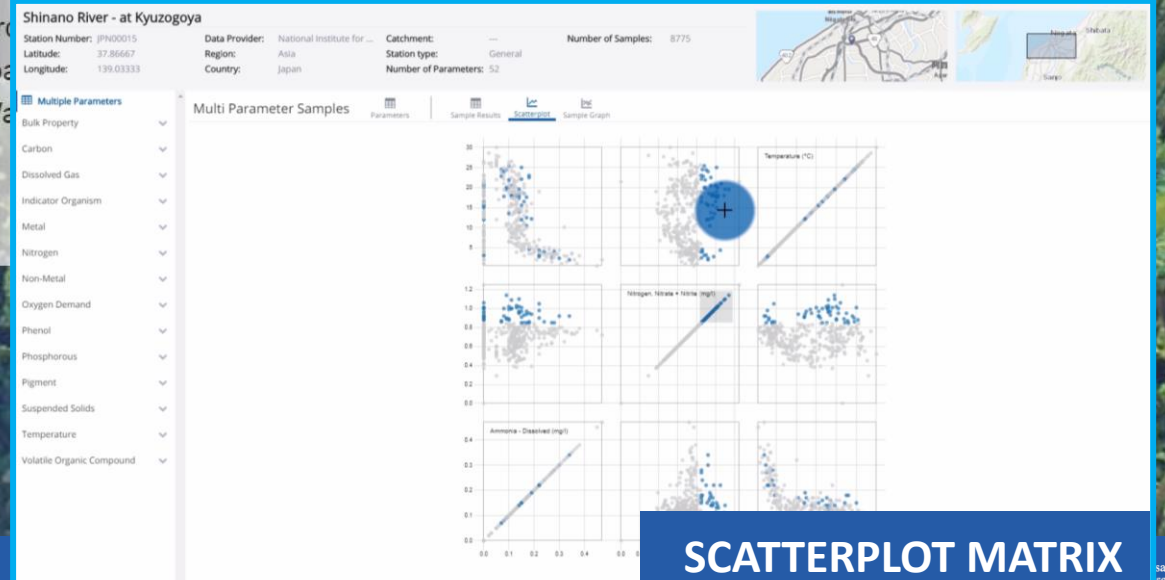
Shinano River - at Kyuzogoya

Station Number: JPN00015
Latitude: 37.86667
Longitude: 139.03333

Data Provider: National Institute for ...
Region: Asia
Country: Japan

Catchment: ---
Station type: General
Number of Parameters: 52

Number of Samples: 8775

Niigata
Shibata

Multiple Parameters
Bulk Property
Carbon
Dissolved Gas
Indicator Organism
Metal
Nitrogen
Non-Metal
Oxygen Demand
Phenol
Phosphorous
Pigment
Suspended Solids
Temperature
Volatile Organic Compound

Multi Parameter Samples

Parameters
Sample Results
Scatterplot
Sample Graph

30
25
20
15
10
5
0

Temperature (°C)

1.2
1.0
0.8
0.6
0.4
0.2
0.0

Nitrogen, Nitrate + Nitrite (mg/l)

0.4
0.3
0.2
0.1
0.0

Ammonia - Dissolved (mg/l)

0.0 0.1 0.2 0.3 0.4
0.0

SCATTERPLOT MATRIX